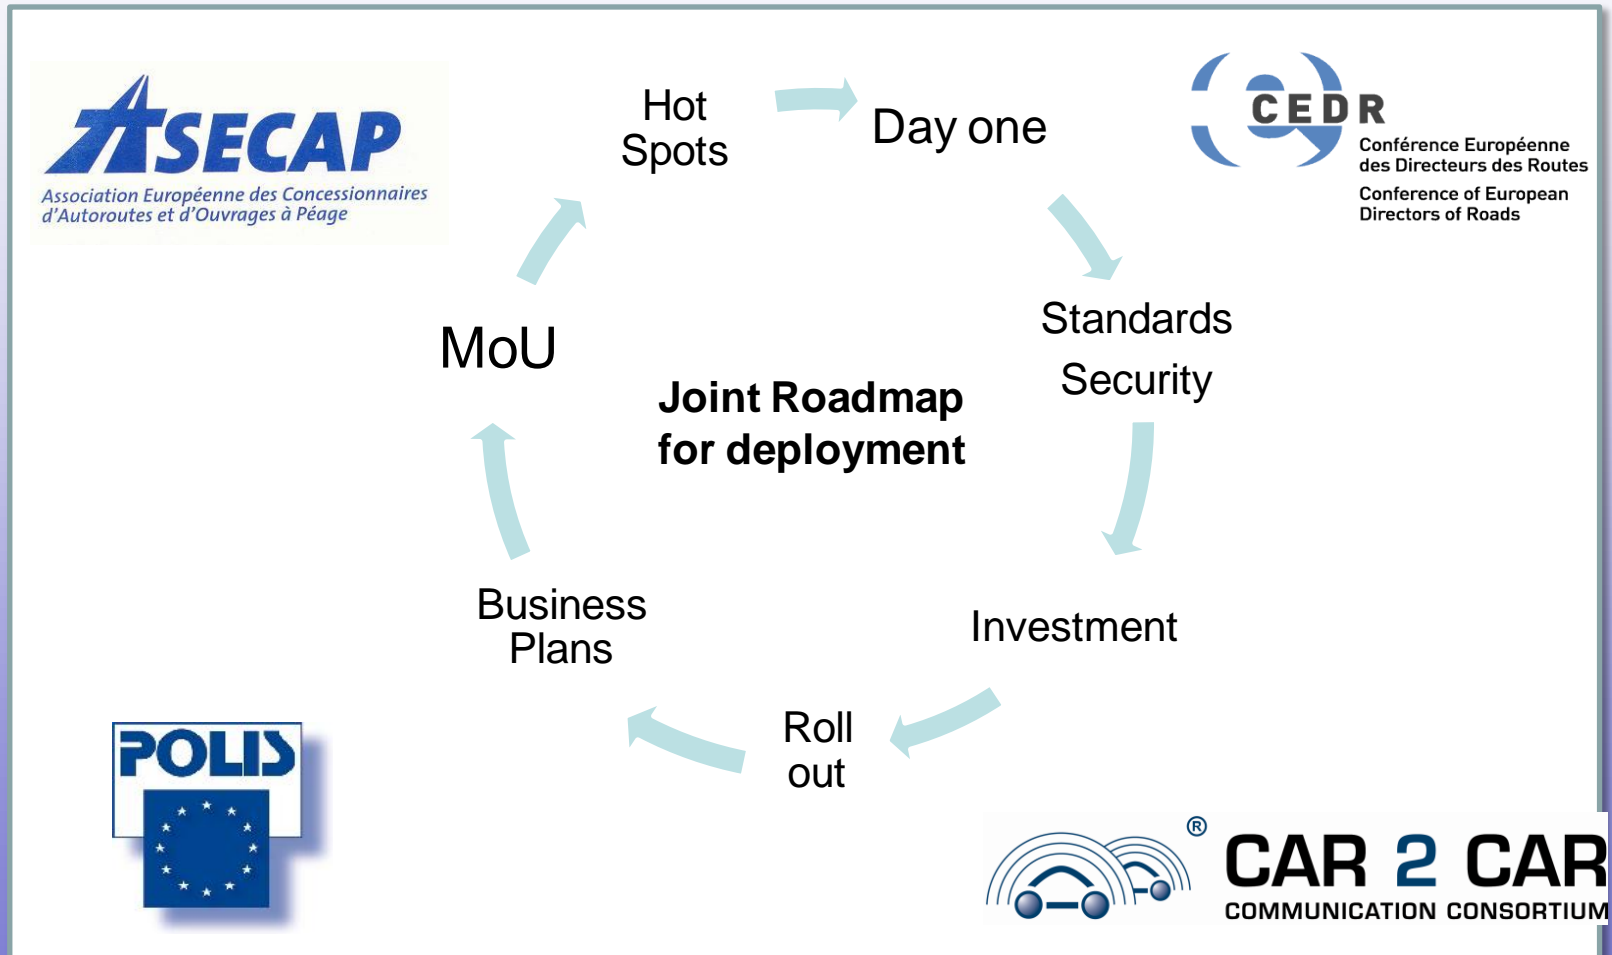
ASECAP
Association Européenne des Concessionnaires d'Autoroutes et d'Ouvrages à Péage

Hot Spots

Day one

CEDR
Conférence Européenne des Directeurs des Routes
Conference of European Directors of Roads

MoU

Joint Roadmap for deployment

Standards

Security

Investment

Roll out

Business Plans

POLIS

®
CAR 2 CAR
COMMUNICATION CONSORTIUM